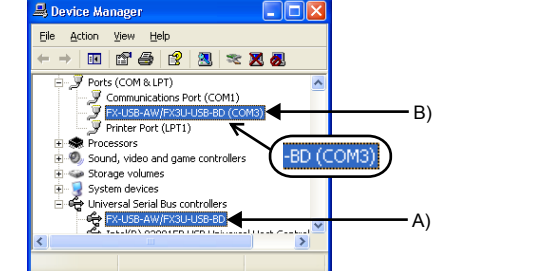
Device Manager

File Action View Help

Ports (COM & LPT)
Communications Port (COM1)
FX-USB-AW/FX3U-USB-BD (COM3)
Printer Port (LPT1)
Processors
Sound, video and game controllers
Storage volumes
System devices
Universal Serial Bus controllers
FX-USB-AW/FX3U-USB-BD
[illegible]

-BD (COM3)

B)

A)